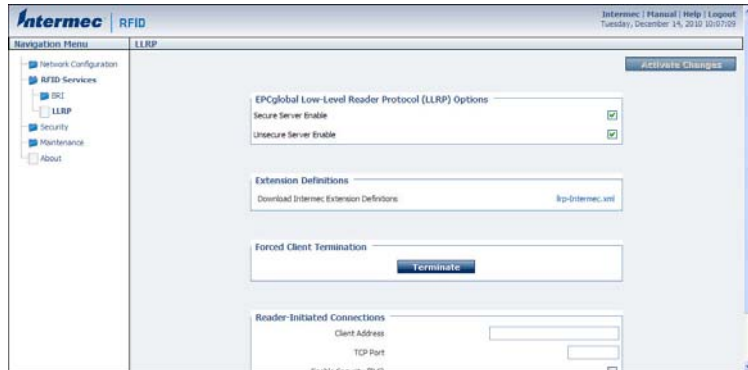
Intermec | RFID

Intermec | Manual | Help | Logout
Tuesday, December 14, 2010 10:07:09

Navigation Menu

LLRP

Network Configuration
RFID Services
BRI
LLRP
Security
Maintenance
About

Activate Changes

EPCglobal Low-Level Reader Protocol (LLRP) Options
Secure Server Enable
Unsecure Server Enable

Extension Definitions
Download Intermec Extension Definitions
llrp-Intermec.xml

Forced Client Termination
Terminate

Reader-Initiated Connections
Client Address
TCP Port
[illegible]